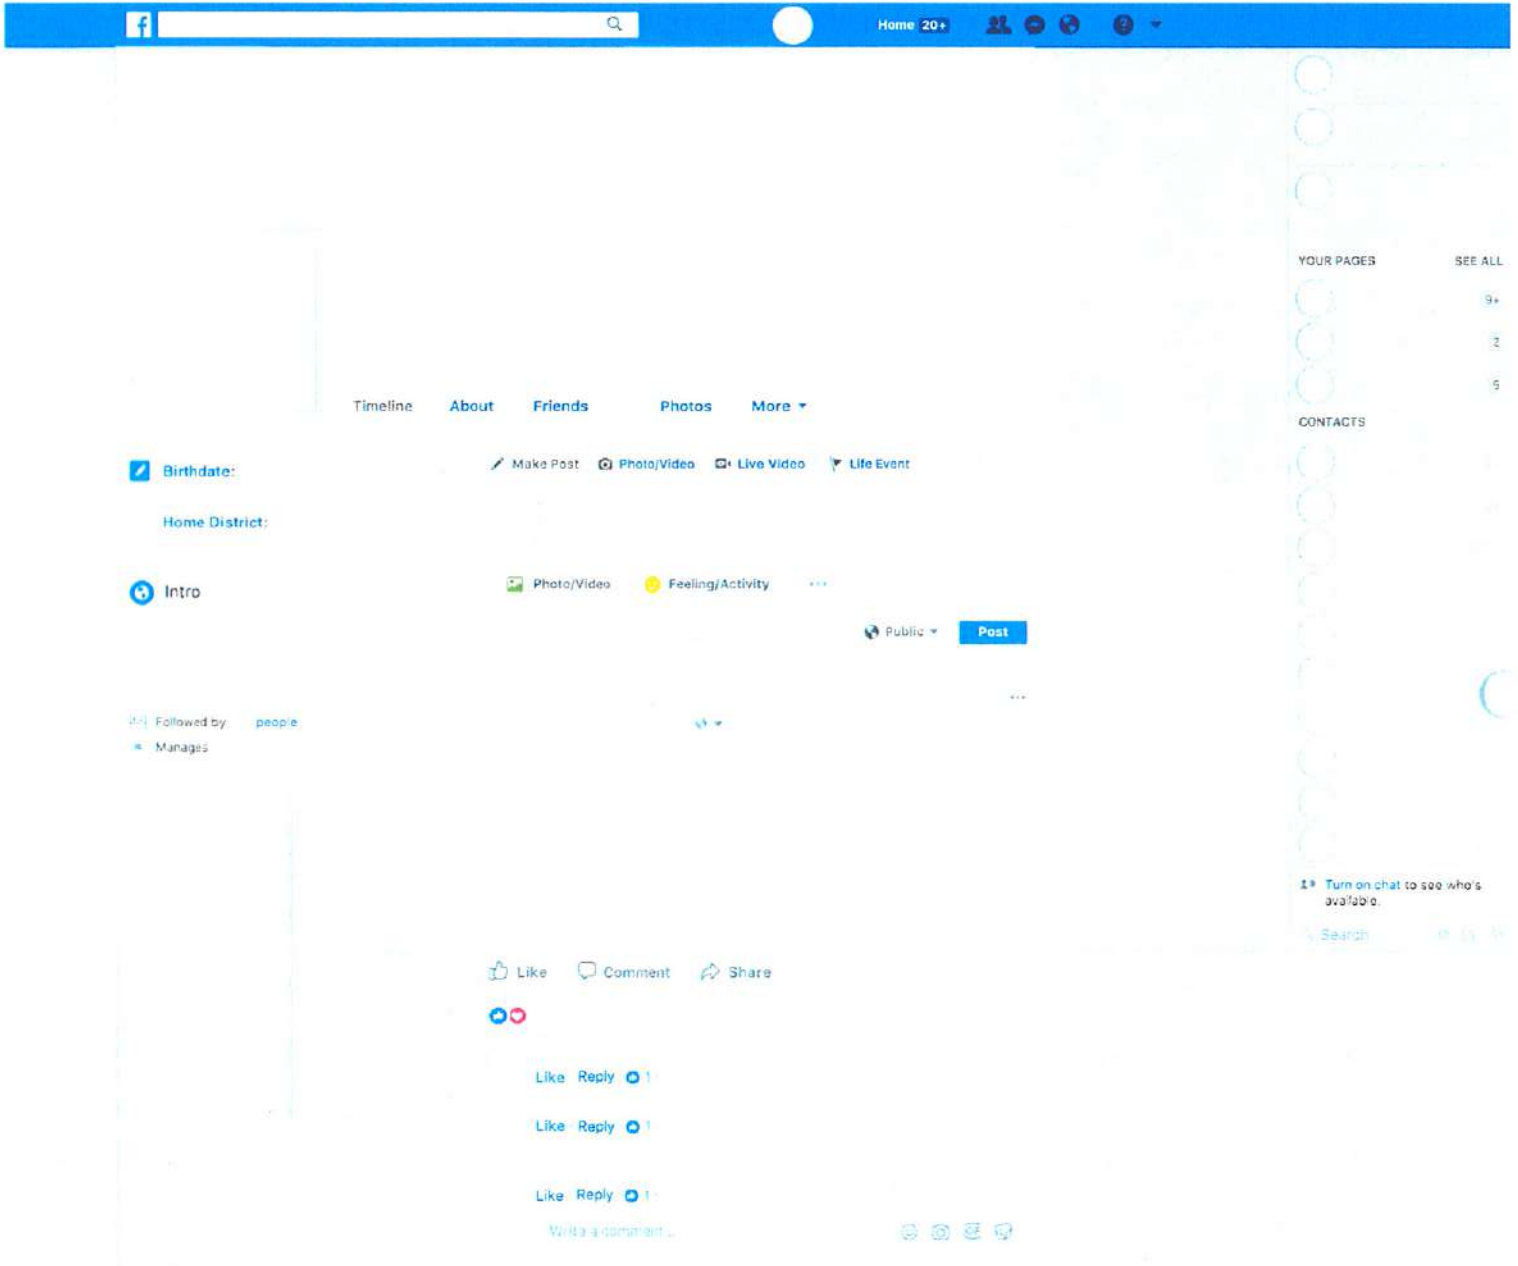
f

Home 20+

YOUR PAGES SEE ALL

9+

2

5

CONTACTS

Timeline About Friends Photos More

Birthdate:

Home District:

Make Post Photo/Video Live Video Life Event

Intro

Photo/Video Feeling/Activity ···

Public Post

···

Followed by people

Manages

Turn on chat to see who's available.

Search

Like Comment Share

Like Reply 1

Like Reply 1

Like Reply 1

Write a comment...